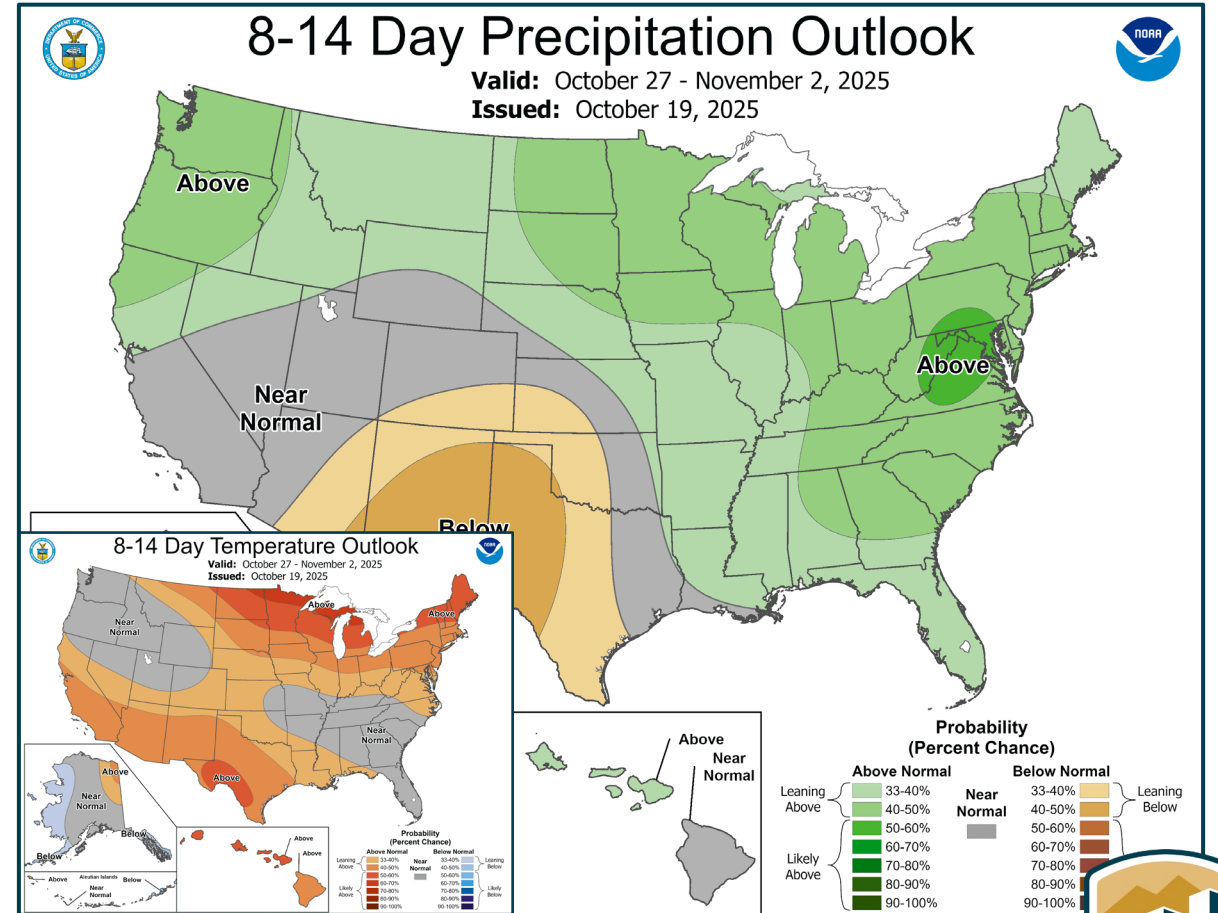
8-14 Day Precipitation Outlook

Valid: October 27 - November 2, 2025
Issued: October 19, 2025

Above

Near Normal

Below

Above

8-14 Day Temperature Outlook
Valid: October 27 - November 2, 2025
Issued: October 19, 2025

Near Normal

Above

Near Normal

Above

Above

Near Normal

Below

Below

Above

Aleutian Islands

Below

Above

Near Normal

Above

Above

Probability (Percent Chance)

| Above Normal | Near Normal | Below Normal |
|---|---|---|
| 33-40% | | 33-40% |
| 40-50% | | 40-50% |
| 50-60% | | 50-60% |
| 60-70% | | 60-70% |
| 70-80% | | 70-80% |
| 80-90% | | 80-90% |
| 90-100% | | 90-100% |

Leaning Above
Likely Above
Leaning Below
Likely Below

Above

Near Normal

Probability (Percent Chance)

| Above Normal | Near Normal | Below Normal |
|---|---|---|
| 33-40% | | 33-40% |
| 40-50% | | 40-50% |
| 50-60% | | 50-60% |
| 60-70% | | 60-70% |
| 70-80% | | 70-80% |
| 80-90% | | 80-90% |
| 90-100% | | 90-100% |

Leaning Above
Likely Above
Leaning Below